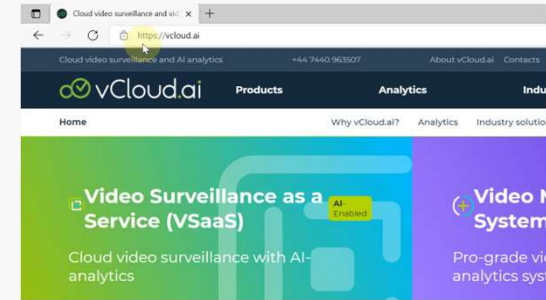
Cloud video surveillance and vid ×
https://vcloud.ai
Cloud video surveillance and AI analytics
+44 7440 963507
About vCloud.ai
Contacts
vCloud.ai
Products
Analytics
Indu
Home
Why vCloud.ai?
Analytics
Industry solutio
Video Surveillance as a Service (VSaaS)
AI-Enabled
Cloud video surveillance with AI-analytics
Video M System
Pro-grade vid analytics syste